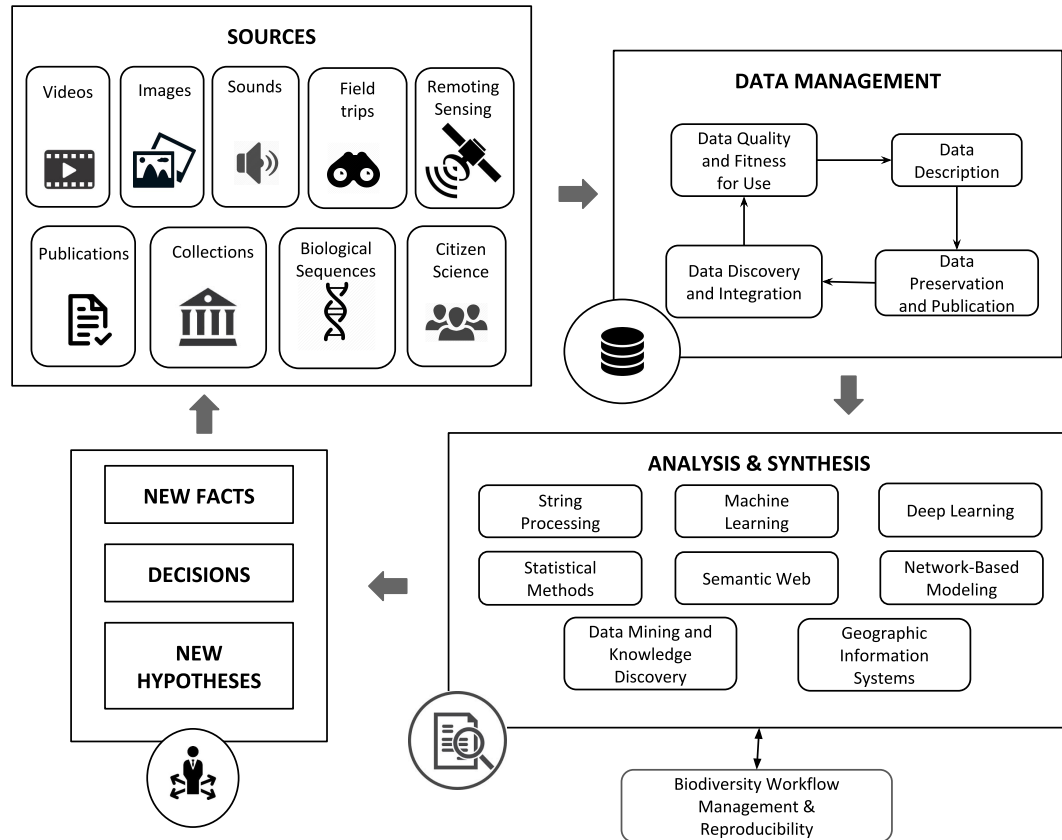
SOURCES

Videos

Images

Sounds

Field trips

Remoting Sensing

Publications

Collections

Biological Sequences

Citizen Science

DATA MANAGEMENT

Data Quality and Fitness for Use

Data Description

Data Preservation and Publication

Data Discovery and Integration

ANALYSIS & SYNTHESIS

String Processing

Machine Learning

Deep Learning

Statistical Methods

Semantic Web

Network-Based Modeling

Data Mining and Knowledge Discovery

Geographic Information Systems

Biodiversity Workflow Management & Reproducibility

NEW FACTS

DECISIONS

NEW HYPOTHESES